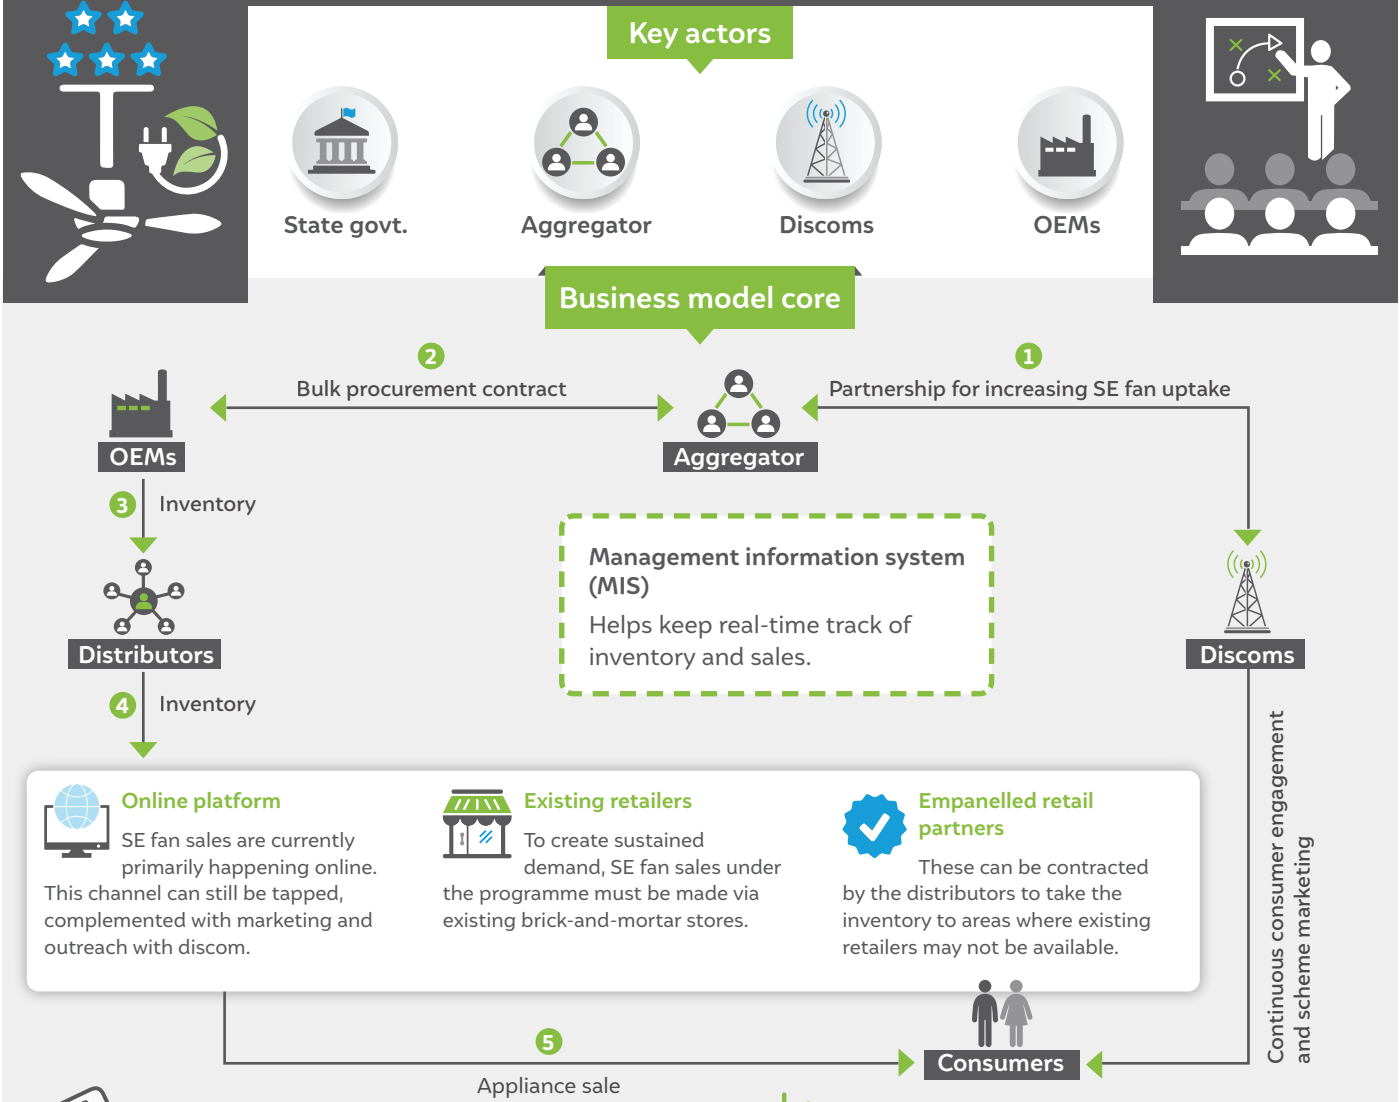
Key actors

State govt.

Aggregator

Discoms

OEMs

Business model core

2
Bulk procurement contract

1
Partnership for increasing SE fan uptake

OEMs

Aggregator

3
Inventory

Management information system (MIS)
Helps keep real-time track of inventory and sales.

Distributors

Discoms

4
Inventory

Online platform
SE fan sales are currently primarily happening online. This channel can still be tapped, complemented with marketing and outreach with discom.

Existing retailers
To create sustained demand, SE fan sales under the programme must be made via existing brick-and-mortar stores.

Empanelled retail partners
These can be contracted by the distributors to take the inventory to areas where existing retailers may not be available.

Continuous consumer engagement and scheme marketing

5
Appliance sale

Consumers